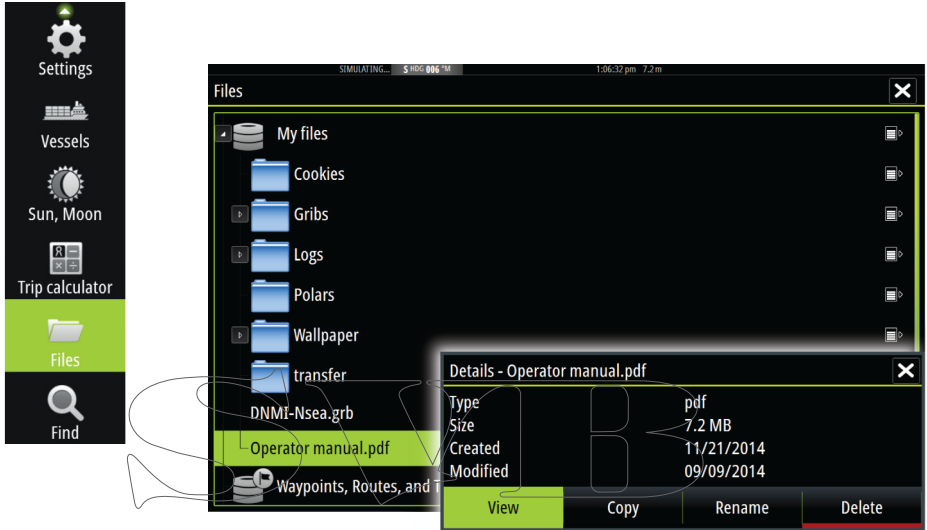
Settings
Vessels
Sun, Moon
Trip calculator
Files
Find

SIMULATING... S HDG 006 °M 1:06:32 pm 7.2 m
Files
My files
Cookies
Gribs
Logs
Polars
Wallpaper
transfer
DNMI-Nsea.grb
Operator manual.pdf
Waypoints, Routes, and T

Details - Operator manual.pdf
| Type | pdf |
|---|---|
| Size | 7.2 MB |
| Created | 11/21/2014 |
| Modified | 09/09/2014 |

View Copy Rename Delete